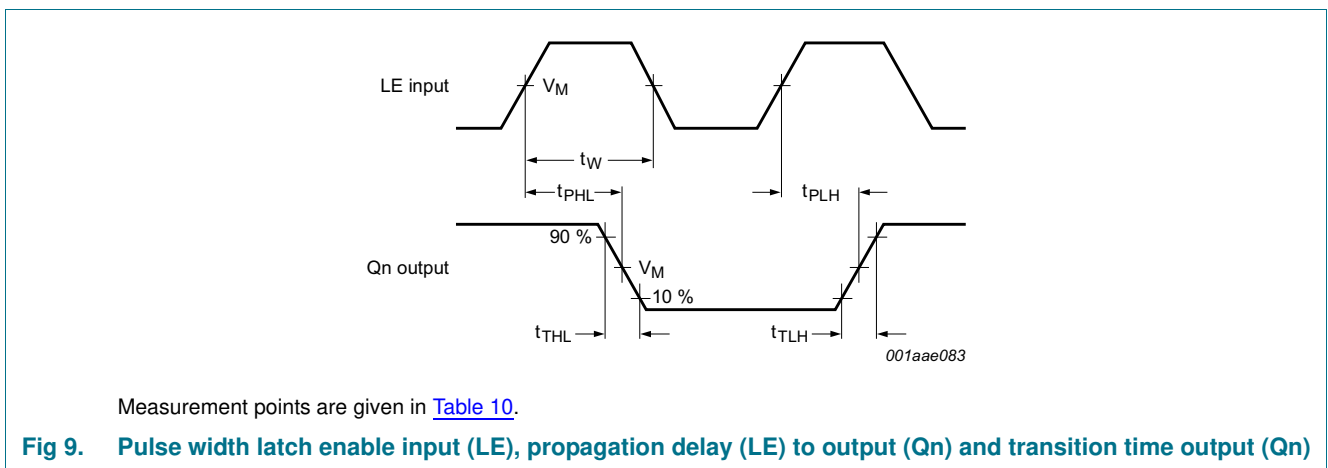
LE input

$V_M$

$t_W$

$t_{PHL}$

$t_{PLH}$

Qn output

90 %

$V_M$

10 %

$t_{THL}$

$t_{TLH}$

001aae083

Measurement points are given in Table 10.

Fig 9. Pulse width latch enable input (LE), propagation delay (LE) to output (Qn) and transition time output (Qn)